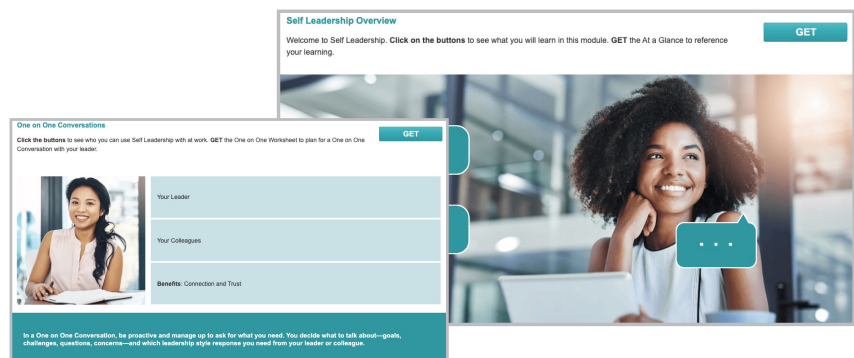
Self Leadership Overview

Welcome to Self Leadership. **Click on the buttons** to see what you will learn in this module. **GET** the At a Glance to reference your learning.

GET

. . .

One on One Conversations

**Click the buttons** to see who you can use Self Leadership with at work. **GET** the One on One Worksheet to plan for a One on One Conversation with your leader.

GET

Your Leader

Your Colleagues

**Benefits**: Connection and Trust

In a One on One Conversation, be proactive and manage up to ask for what you need. You decide what to talk about—goals, challenges, questions, concerns—and which leadership style response you need from your leader or colleague.